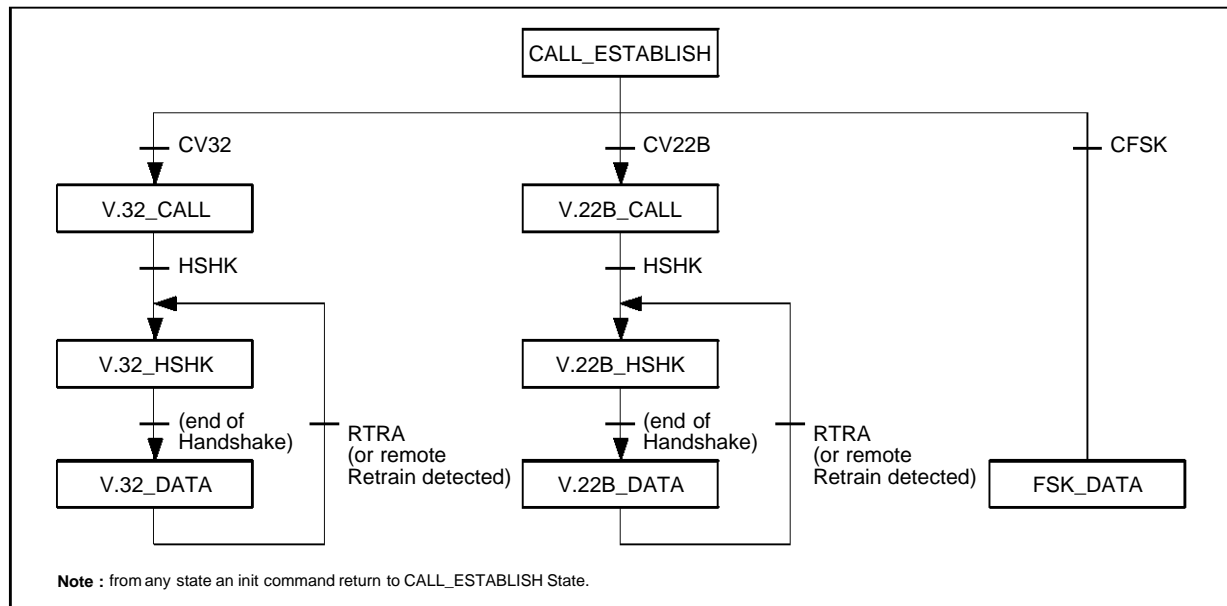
CALL_ESTABLISH

CV32

CV22B

CFSK

V.32_CALL

V.22B_CALL

HSHK

HSHK

V.32_HSHK

V.22B_HSHK

(end of Handshake)

RTRA (or remote Retrain detected)

(end of Handshake)

RTRA (or remote Retrain detected)

V.32_DATA

V.22B_DATA

FSK_DATA

**Note :** from any state an init command return to CALL_ESTABLISH State.